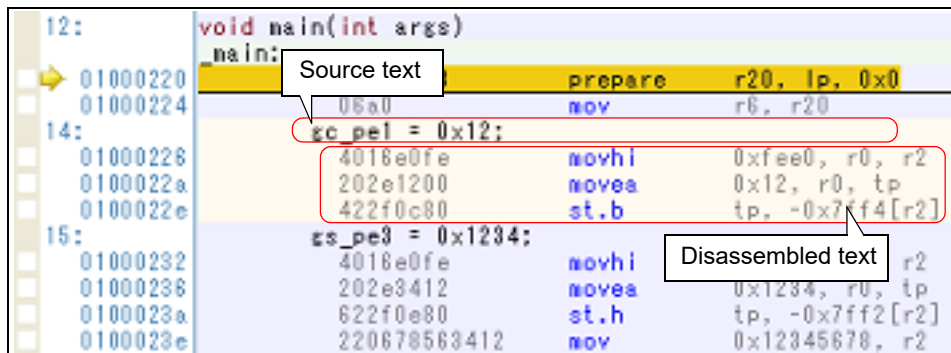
12: void main(int args)
_main:
Source text
01000220 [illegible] prepare r20, lp, 0x0
01000224 06a0 mov r6, r20
14: gc_pe1 = 0x12;
01000226 4016e0fe movhi 0xfee0, r0, r2
0100022a 202e1200 movea 0x12, r0, tp
0100022e 422f0c80 st.b tp, -0x7ff4[r2]
15: gs_pe3 = 0x1234;
Disassembled text
01000232 4016e0fe movhi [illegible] r2
01000236 202e3412 movea 0x1234, r0, tp
0100023a 622f0e80 st.h tp, -0x7ff2[r2]
0100023e 220678563412 mov 0x12345678, r2